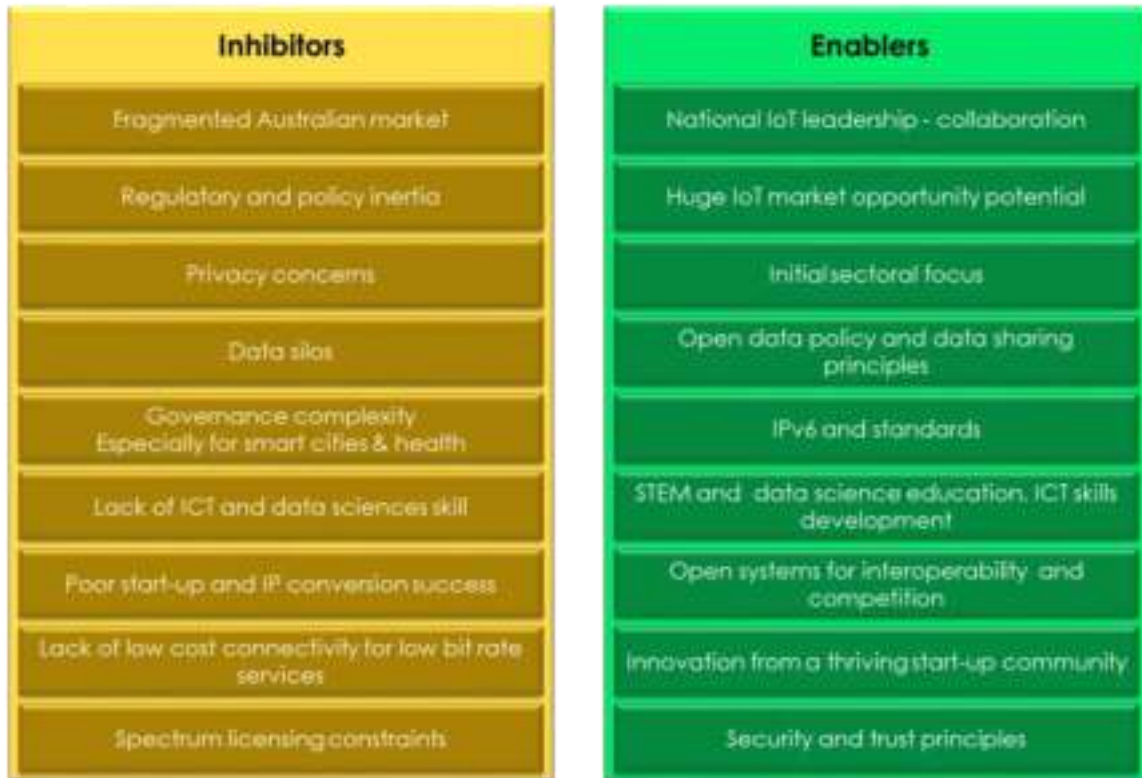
Inhibitors

Fragmented Australian market

Regulatory and policy inertia

Privacy concerns

Data silos

Governance complexity
Especially for smart cities & health

Lack of ICT and data sciences skill

Poor start-up and IP conversion success

Lack of low cost connectivity for low bit rate services

Spectrum licensing constraints

Enablers

National IoT leadership - collaboration

Huge IoT market opportunity potential

Initial sectoral focus

Open data policy and data sharing principles

IPv6 and standards

STEM and data science education, ICT skills development

Open systems for interoperability and competition

Innovation from a thriving start-up community

Security and trust principles